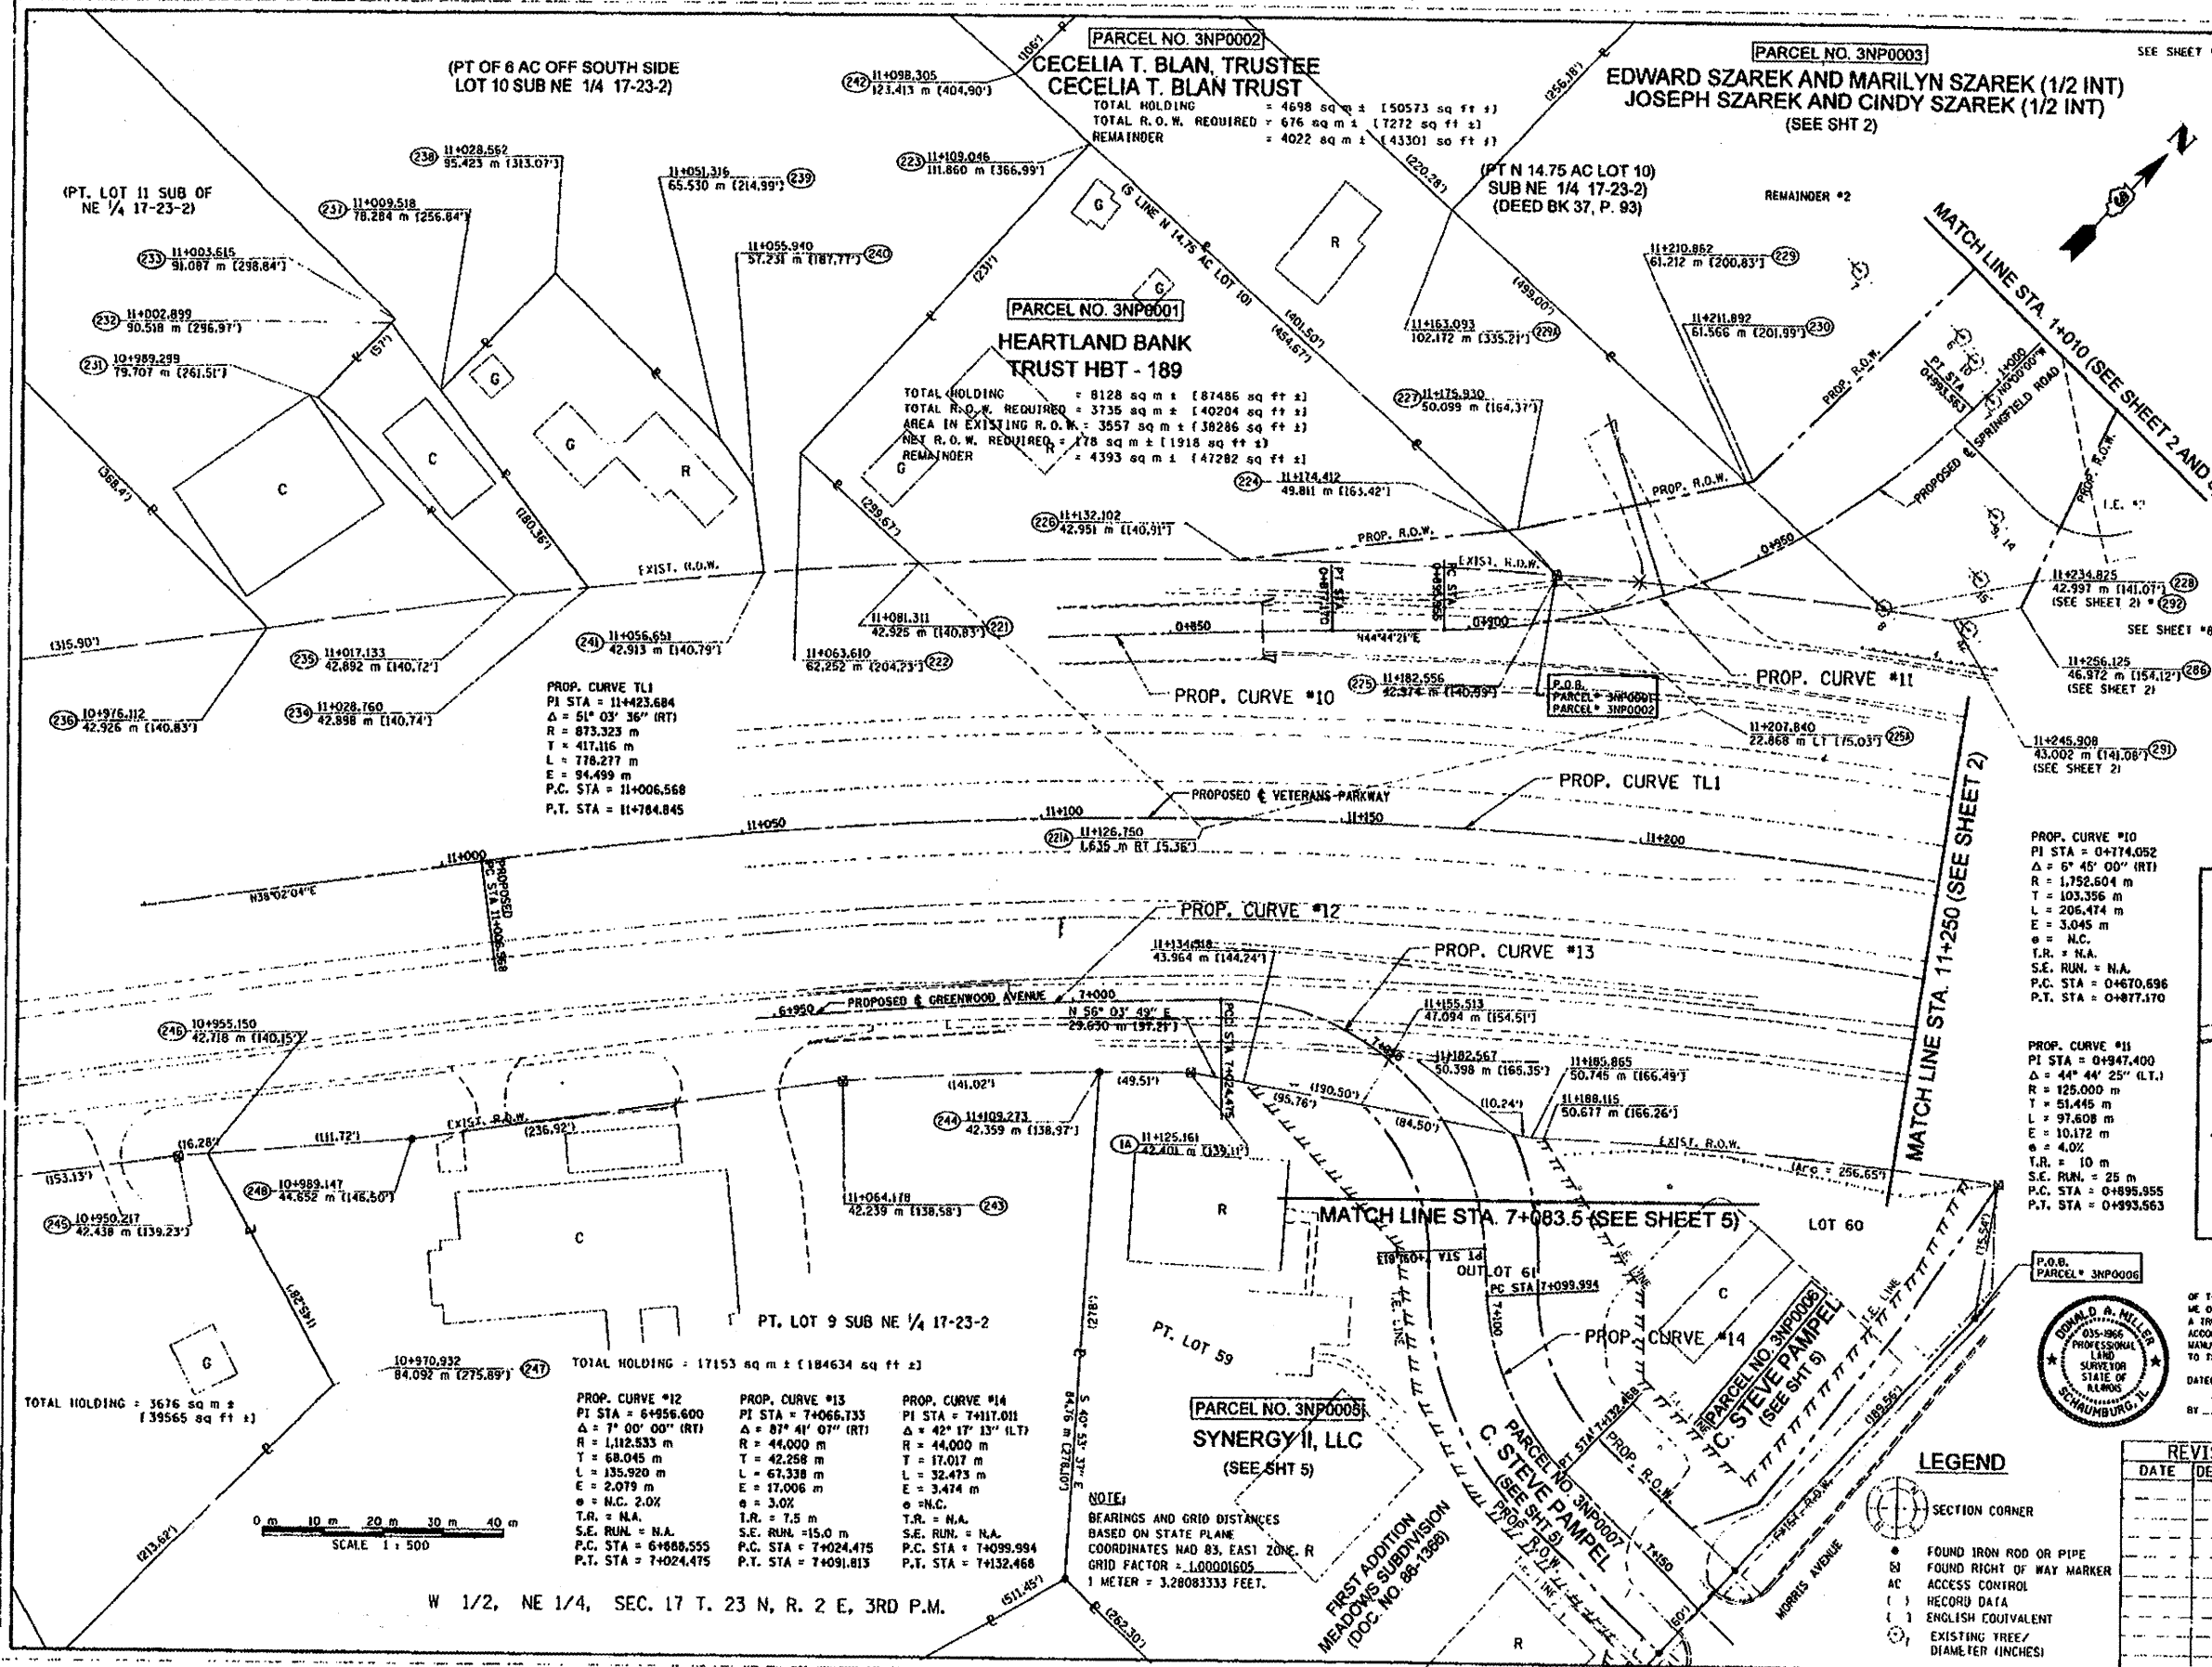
PARCEL NO. 3NP0002
CECELIA T. BLAN, TRUSTEE
CECELIA T. BLAN TRUST
TOTAL HOLDING = 4698 sq m ± [50573 sq ft ±]
TOTAL R.O.W. REQUIRED = 676 sq m ± [7272 sq ft ±]
REMAINDER = 4022 sq m ± [43301 sq ft ±]

PARCEL NO. 3NP0003
EDWARD SZAREK AND MARILYN SZAREK (1/2 INT)
JOSEPH SZAREK AND CINDY SZAREK (1/2 INT)
(SEE SHT 2)

SEE SHEET

(PT OF 6 AC OFF SOUTH SIDE LOT 10 SUB NE 1/4 17-23-2)

(PT. LOT 11 SUB OF NE 1/4 17-23-2)

(PT N 14.75 AC LOT 10) SUB NE 1/4 17-23-2) (DEED BK 37, P. 93)

REMAINDER #2

MATCH LINE STA. 1+010 (SEE SHEET 2 AND

PARCEL NO. 3NP0001
HEARTLAND BANK
TRUST HBT - 189
TOTAL HOLDING = 8128 sq m ± [87486 sq ft ±]
TOTAL R.O.W. REQUIRED = 3735 sq m ± [40204 sq ft ±]
AREA IN EXISTING R.O.W. = 3557 sq m ± [38286 sq ft ±]
NET R.O.W. REQUIRED = 178 sq m ± [1918 sq ft ±]
REMAINDER = 4393 sq m ± [47282 sq ft ±]

242 11+098.305 123.413 m [404.90']
238 11+028.562 95.423 m [313.07']
239 11+051.316 65.530 m [214.99']
223 11+109.046 111.860 m [366.99']
237 11+009.518 78.284 m [256.84']
233 11+003.615 91.087 m [298.84']
240 11+055.940 57.231 m [187.77']
232 11+002.899 90.518 m [296.97']
231 10+989.299 79.707 m [261.51']
229 11+210.862 61.212 m [200.83']
230 11+211.892 61.566 m [201.99']
229A 11+163.093 102.172 m [335.21']
227 11+175.930 50.099 m [164.37']
224 11+174.412 49.811 m [163.42']
226 11+132.102 42.951 m [140.91']
228 11+234.825 42.997 m [141.07'] (SEE SHEET 2) = 292
221 11+081.311 42.925 m [140.83']
241 11+056.651 42.913 m [140.79']
222 11+063.610 62.252 m [204.23']
235 11+017.133 42.892 m [140.72']
234 11+028.760 42.898 m [140.74']
236 10+976.112 42.926 m [140.83']
225 11+182.556 42.374 m [140.99']
286 11+256.125 46.972 m [154.12'] (SEE SHEET 2)
225A 11+207.840 22.868 m LT [75.03']
291 11+245.908 43.002 m [141.08'] (SEE SHEET 2)
221A 11+126.750 1.635 m RT [5.36']

(368.4') (180.36') (57') (231') (106') (256.18') (220.28') (401.50') (454.67') (499.00') (299.67') (315.90')

EXIST. R.O.W.
PROP. R.O.W.
PROP. CURVE #10
PROP. CURVE #11
PROP. CURVE TL1
PROP. CURVE #12
PROP. CURVE #13
PROP. CURVE #14
PROPOSED ℄ VETERANS PARKWAY
PROPOSED ℄ GREENWOOD AVENUE
PROPOSED ℄ SPRINGFIELD ROAD
N44°44'21"E
N38°02'04"E
N 56° 03' 49" E 29.630 m [97.21']
PT STA 0+877.170
PC STA 0+895.955
PT STA 0+893.563
PROPOSED PC STA 11+006.568
P.O.B. PARCEL# 3NP0001 PARCEL# 3NP0002
0+850 0+900 0+950 11+000 11+050 11+100 11+150 11+200 6+950 7+000 7+100 7+150 1+000

PROP. CURVE TL1
PI STA = 11+423.684
Δ = 51° 03' 36" (RT)
R = 873.323 m
T = 417.116 m
L = 778.277 m
E = 94.499 m
P.C. STA = 11+006.568
P.T. STA = 11+784.845

PROP. CURVE #10
PI STA = 0+774.052
Δ = 6° 45' 00" (RT)
R = 1,752.604 m
T = 103.356 m
L = 206.474 m
E = 3.045 m
e = N.C.
T.R. = N.A.
S.E. RUN. = N.A.
P.C. STA = 0+670.696
P.T. STA = 0+877.170

PROP. CURVE #11
PI STA = 0+947.400
Δ = 44° 44' 25" (LT.)
R = 125.000 m
T = 51.445 m
L = 97.608 m
E = 10.172 m
e = 4.0%
T.R. = 10 m
S.E. RUN. = 25 m
P.C. STA = 0+895.955
P.T. STA = 0+993.563

MATCH LINE STA. 11+250 (SEE SHEET 2)

11+134.918 43.964 m [144.24']
11+155.513 47.094 m [154.51']
11+182.567 50.398 m [165.35']
11+185.865 50.745 m [166.49']
11+188.115 50.677 m [166.26']
246 10+955.150 42.718 m [140.15']
244 11+109.273 42.359 m [138.97']
1A 11+125.161 42.401 m [139.11']
248 10+989.147 44.852 m [146.50']
243 11+064.178 42.239 m [138.58']
245 10+950.217 42.438 m [139.23']
247 10+970.932 84.092 m [275.89']
(141.02') (49.51') (190.50') (95.76') (10.24') (84.50') (236.92') (111.72') (16.28') (153.13') (Arc = 256.65') (278') (35.54') (189.55') (60') (213.62') (511.45') (262.30') (145.59')

MATCH LINE STA. 7+083.5 (SEE SHEET 5)
LOT 60
OUTLOT 61
PC STA 7+099.994
PT STA 7+132.468
PT. LOT 59
PT. LOT 9 SUB NE 1/4 17-23-2
TOTAL HOLDING = 17153 sq m ± [184634 sq ft ±]
TOTAL HOLDING = 3676 sq m ± [39565 sq ft ±]
PC STA 7+024.475
S 40° 53' 37" E 84.76 m [278.09']
I.E. LINE
MORRIS AVENUE

PARCEL NO. 3NP0005
SYNERGY II, LLC
(SEE SHT 5)

PARCEL NO. 3NP0007
C. STEVE PAMPEL
(SEE SHT 5)

PARCEL NO. 3NP0006
C. STEVE PAMPEL
(SEE SHT 5)

P.O.B. PARCEL# 3NP0006

FIRST ADDITION MEADOWS SUBDIVISION (DOC. NO. 88-1368)

PROP. CURVE #12
PI STA = 6+956.600
Δ = 7° 00' 00" (RT)
R = 1,112.533 m
T = 68.045 m
L = 135.920 m
E = 2.079 m
e = N.C. 2.0%
T.R. = N.A.
S.E. RUN. = N.A.
P.C. STA = 6+888.555
P.T. STA = 7+024.475

PROP. CURVE #13
PI STA = 7+066.733
Δ = 87° 41' 07" (RT)
R = 44.000 m
T = 42.258 m
L = 67.338 m
E = 17.006 m
e = 3.0%
T.R. = 7.5 m
S.E. RUN. = 15.0 m
P.C. STA = 7+024.475
P.T. STA = 7+091.813

PROP. CURVE #14
PI STA = 7+117.011
Δ = 42° 17' 13" (LT)
R = 44.000 m
T = 17.017 m
L = 32.473 m
E = 3.474 m
e = N.C.
T.R. = N.A.
S.E. RUN. = N.A.
P.C. STA = 7+099.994
P.T. STA = 7+132.468

NOTE:
BEARINGS AND GRID DISTANCES BASED ON STATE PLANE COORDINATES NAD 83, EAST ZONE, R
GRID FACTOR = 1.00001605
1 METER = 3.28083333 FEET.

0 m 10 m 20 m 30 m 40 m
SCALE 1 : 500

W 1/2, NE 1/4, SEC. 17 T. 23 N, R. 2 E, 3RD P.M.

DONALD A. MILLER 035-1966 PROFESSIONAL LAND SURVEYOR STATE OF ILLINOIS SCHAUMBURG, IL

LEGEND
SECTION CORNER
FOUND IRON ROD OR PIPE
FOUND RIGHT OF WAY MARKER
AC ACCESS CONTROL
( ) RECORD DATA
[ ] ENGLISH EQUIVALENT
EXISTING TREE/ DIAMETER (INCHES)

REVI
DATE DE